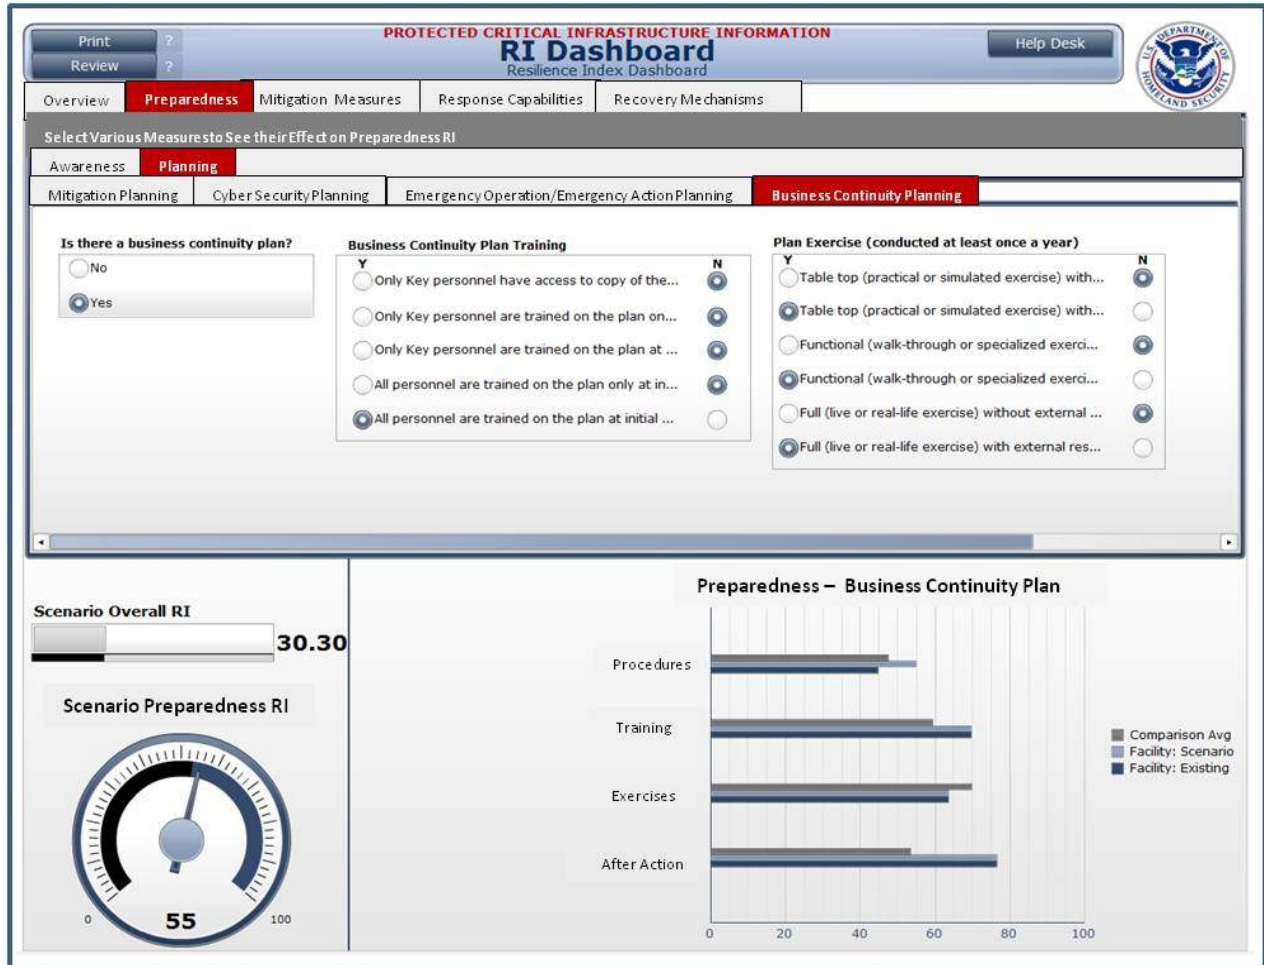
Print ?
Review ?

PROTECTED CRITICAL INFRASTRUCTURE INFORMATION
RI Dashboard
Resilience Index Dashboard

Help Desk

DEPARTMENT OF HOMELAND SECURITY

Overview | Preparedness | Mitigation Measures | Response Capabilities | Recovery Mechanisms

Select Various Measures to See their Effect on Preparedness RI

Awareness | Planning

Mitigation Planning | Cyber Security Planning | Emergency Operation/Emergency Action Planning | Business Continuity Planning

Is there a business continuity plan?
No
Yes

Business Continuity Plan Training
Y N
Only Key personnel have access to copy of the...
Only Key personnel are trained on the plan on...
Only Key personnel are trained on the plan at ...
All personnel are trained on the plan only at in...
All personnel are trained on the plan at initial ...

Plan Exercise (conducted at least once a year)
Y N
Table top (practical or simulated exercise) with...
Table top (practical or simulated exercise) with...
Functional (walk-through or specialized exerci...
Functional (walk-through or specialized exerci...
Full (live or real-life exercise) without external ...
Full (live or real-life exercise) with external res...

Scenario Overall RI
30.30

Scenario Preparedness RI
0
55
100

Preparedness – Business Continuity Plan
Procedures
Training
Exercises
After Action
0 20 40 60 80 100

Comparison Avg
Facility: Scenario
Facility: Existing